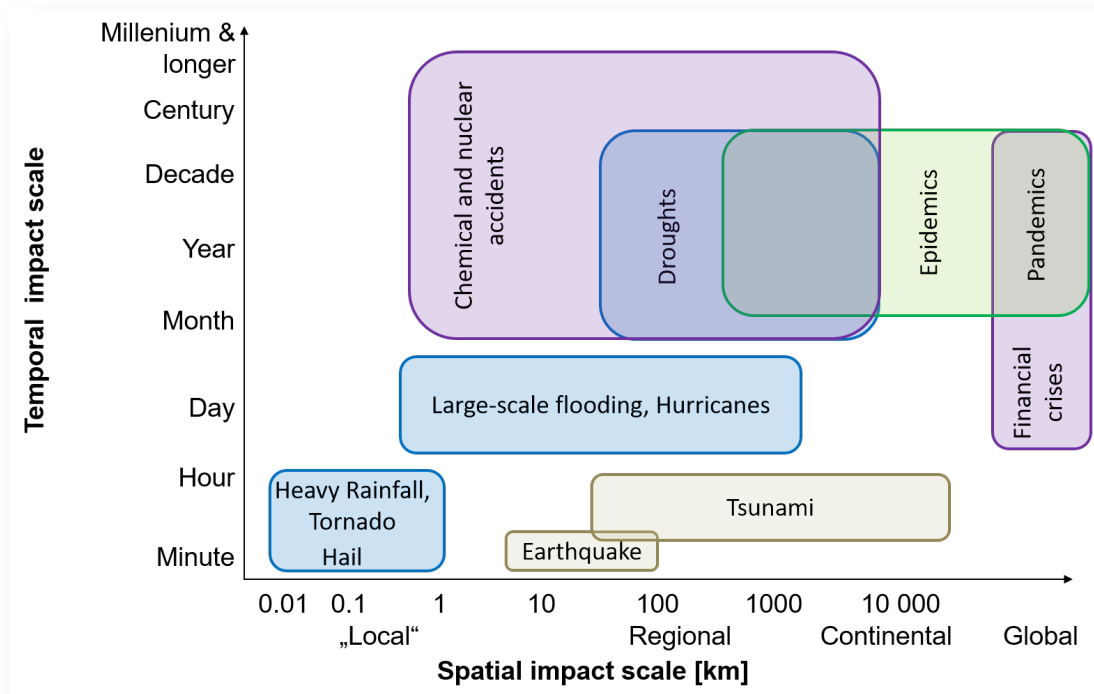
Temporal impact scale

Millenium & longer
Century
Decade
Year
Month
Day
Hour
Minute

Chemical and nuclear accidents
Droughts
Epidemics
Pandemics
Financial crises
Large-scale flooding, Hurricanes
Heavy Rainfall, Tornado Hail
Tsunami
Earthquake

0.01 0.1 1 10 100 1000 10 000
„Local“ Regional Continental Global

Spatial impact scale [km]